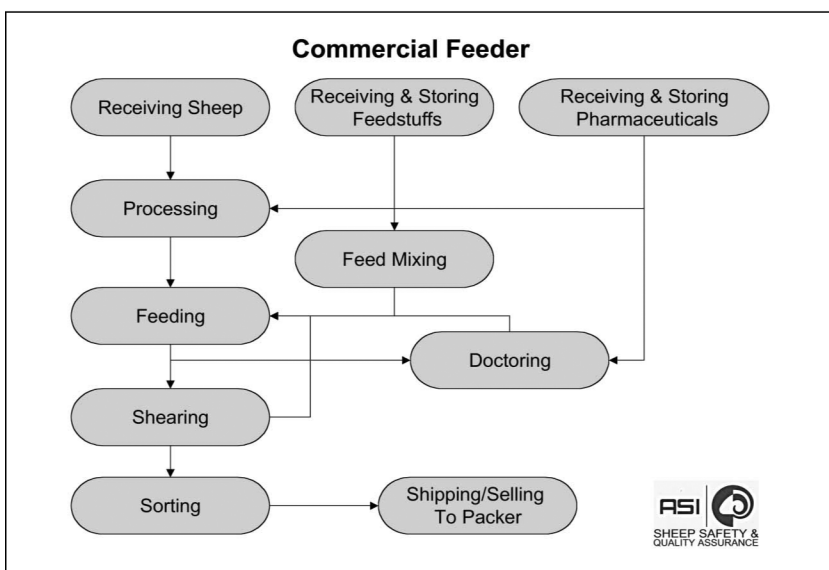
Commercial Feeder

Receiving Sheep

Receiving & Storing Feedstuffs

Receiving & Storing Pharmaceuticals

Processing

Feed Mixing

Feeding

Doctoring

Shearing

Sorting

Shipping/Selling To Packer

ASI

SHEEP SAFETY & QUALITY ASSURANCE